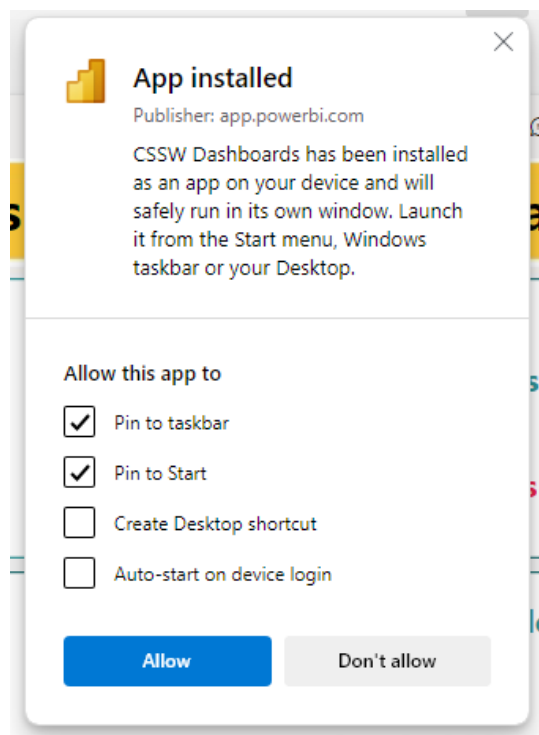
App installed

Publisher: app.powerbi.com

CSSW Dashboards has been installed as an app on your device and will safely run in its own window. Launch it from the Start menu, Windows taskbar or your Desktop.

Allow this app to

Pin to taskbar

Pin to Start

Create Desktop shortcut

Auto-start on device login

Allow

Don't allow